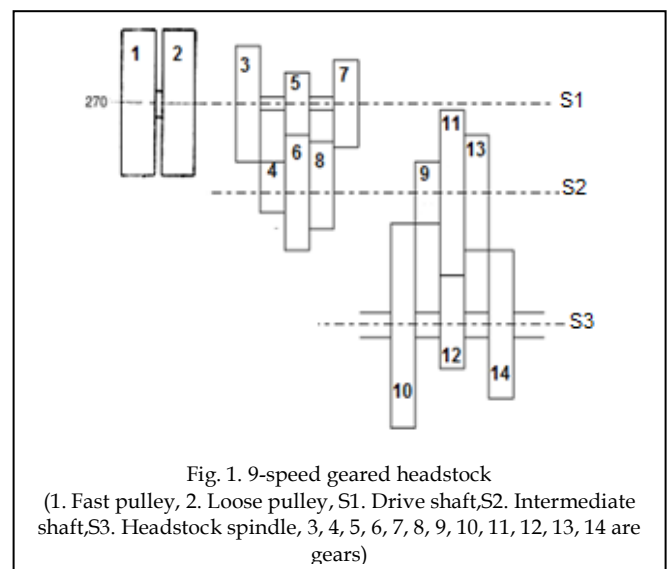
1 2 3 5 7 270 S1 4 6 8 11 9 13 S2 S3 12 10 14

Fig. 1. 9-speed geared headstock
(1. Fast pulley, 2. Loose pulley, S1. Drive shaft,S2. Intermediate shaft,S3. Headstock spindle, 3, 4, 5, 6, 7, 8, 9, 10, 11, 12, 13, 14 are gears)